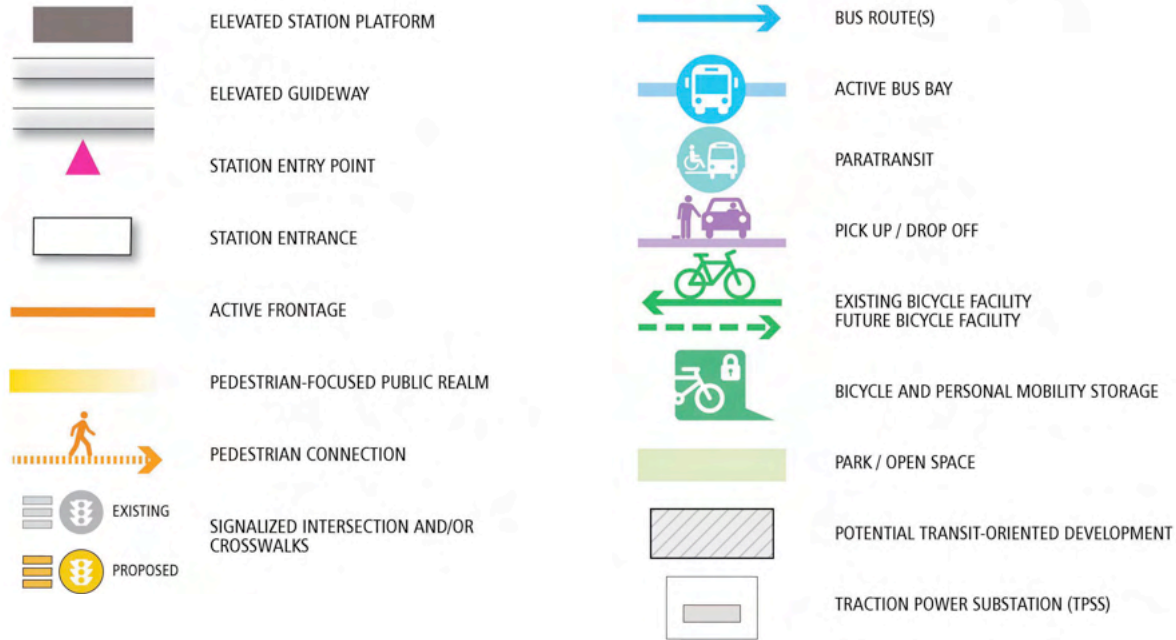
ELEVATED STATION PLATFORM

ELEVATED GUIDEWAY

STATION ENTRY POINT

STATION ENTRANCE

ACTIVE FRONTAGE

PEDESTRIAN-FOCUSED PUBLIC REALM

PEDESTRIAN CONNECTION

EXISTING

PROPOSED

SIGNALIZED INTERSECTION AND/OR CROSSWALKS

BUS ROUTE(S)

ACTIVE BUS BAY

PARATRANSIT

PICK UP / DROP OFF

EXISTING BICYCLE FACILITY
FUTURE BICYCLE FACILITY

BICYCLE AND PERSONAL MOBILITY STORAGE

PARK / OPEN SPACE

POTENTIAL TRANSIT-ORIENTED DEVELOPMENT

TRACTION POWER SUBSTATION (TPSS)